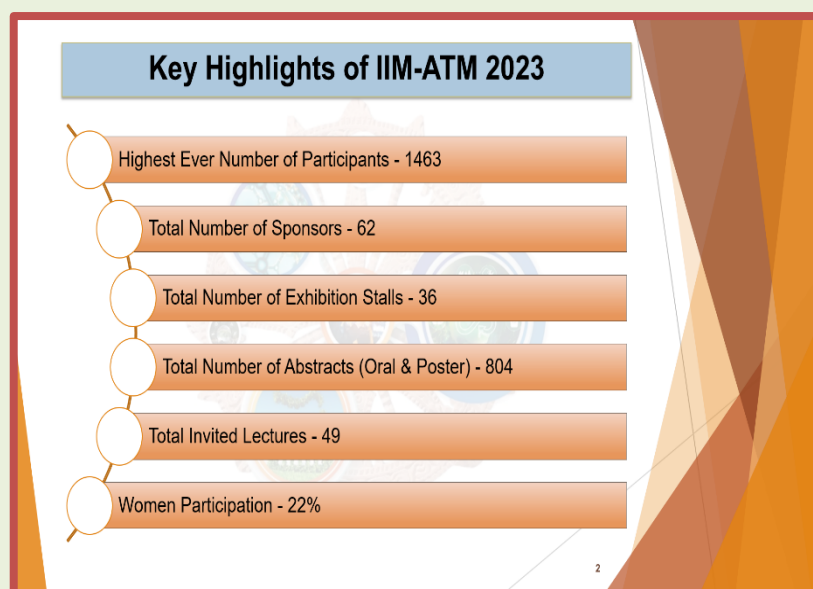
Key Highlights of IIM-ATM 2023

Highest Ever Number of Participants - 1463

Total Number of Sponsors - 62

Total Number of Exhibition Stalls - 36

Total Number of Abstracts (Oral & Poster) - 804

Total Invited Lectures - 49

Women Participation - 22%

2